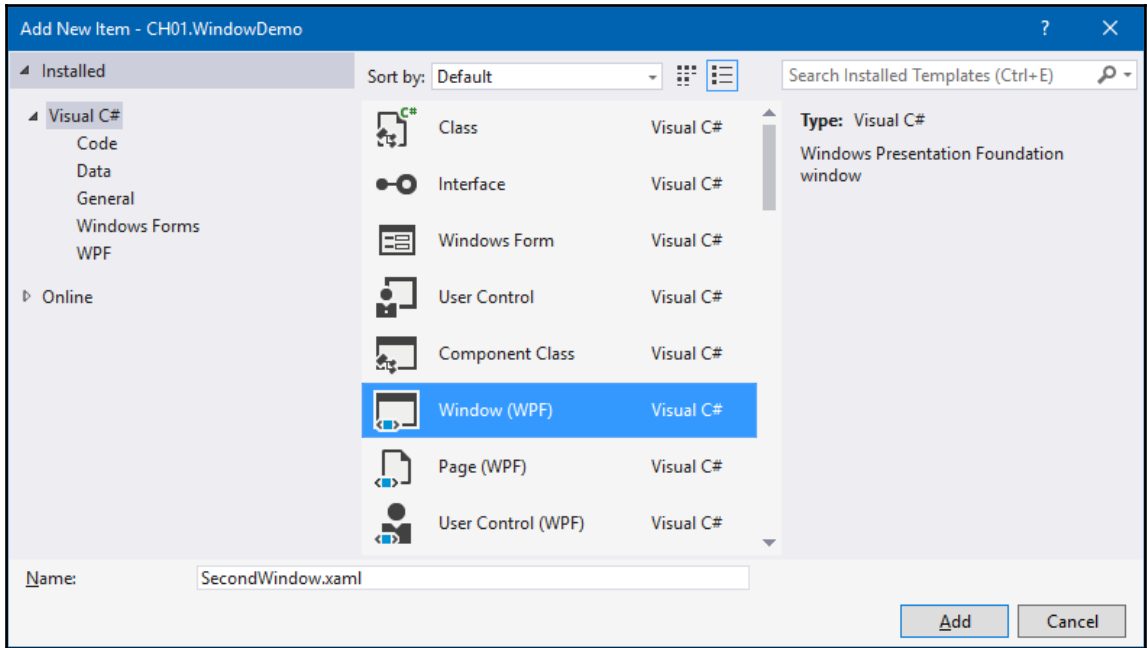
Add New Item - CH01.WindowDemo

?

Installed

Visual C#

Code

Data

General

Windows Forms

WPF

Online

Sort by: Default

Search Installed Templates (Ctrl+E)

Class Visual C#

Interface Visual C#

Windows Form Visual C#

User Control Visual C#

Component Class Visual C#

Window (WPF) Visual C#

Page (WPF) Visual C#

User Control (WPF) Visual C#

Type: Visual C#

Windows Presentation Foundation window

Name: SecondWindow.xaml

Add

Cancel